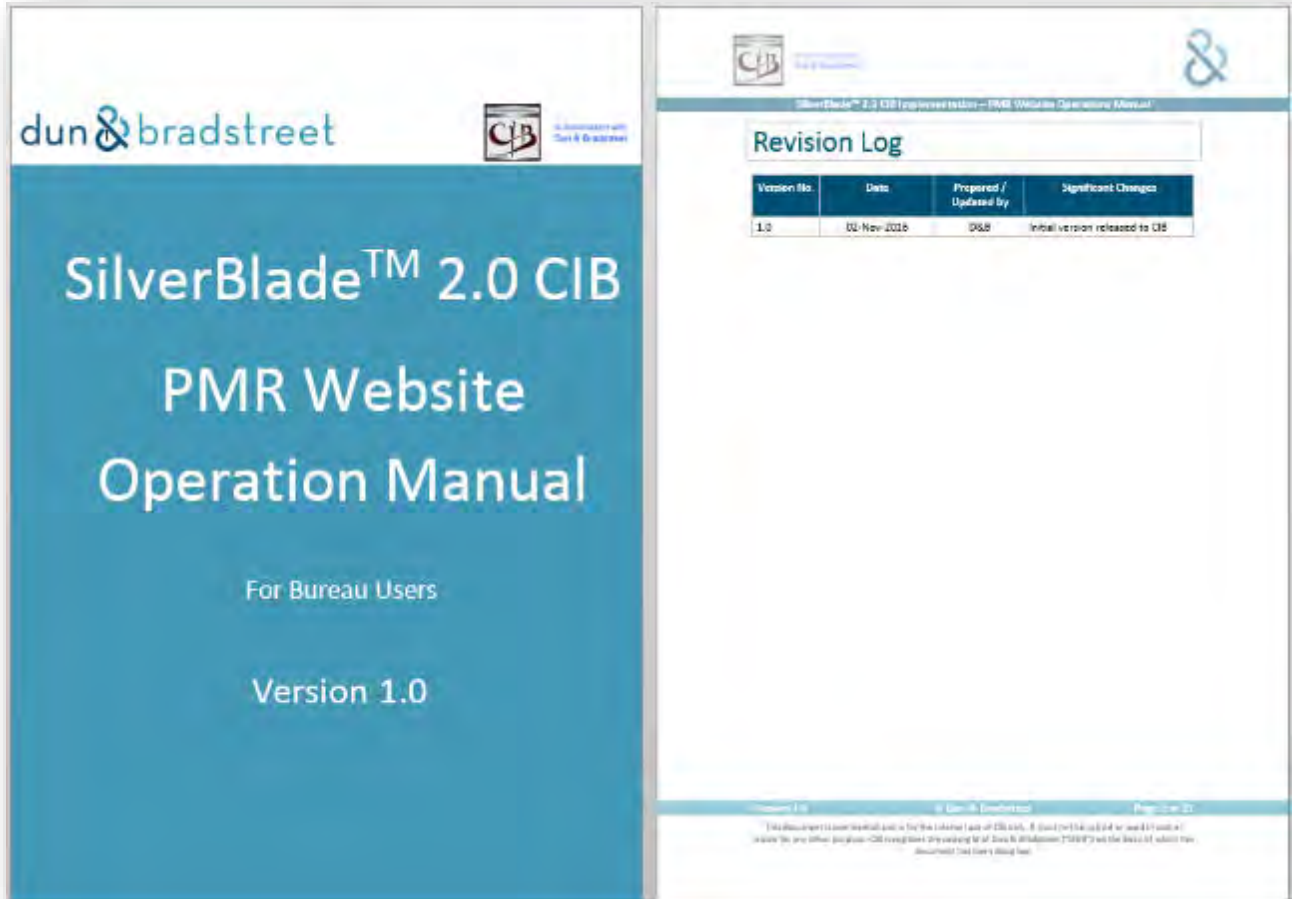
dun & bradstreet

CIB

In Association with Dun & Bradstreet

SilverBlade$^{TM}$ 2.0 CIB

PMR Website Operation Manual

For Bureau Users

Version 1.0

CIB

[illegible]

&

SilverBlade™ 2.0 CIB Implementation – PMR Website Operations Manual

Revision Log

| Version No. | Date | Prepared / Updated by | Significant Changes |
|---|---|---|---|
| 1.0 | 02-Nov-2016 | D&B | Initial version released to CIB |

Version 1.0 © Dun & Bradstreet Page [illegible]

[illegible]